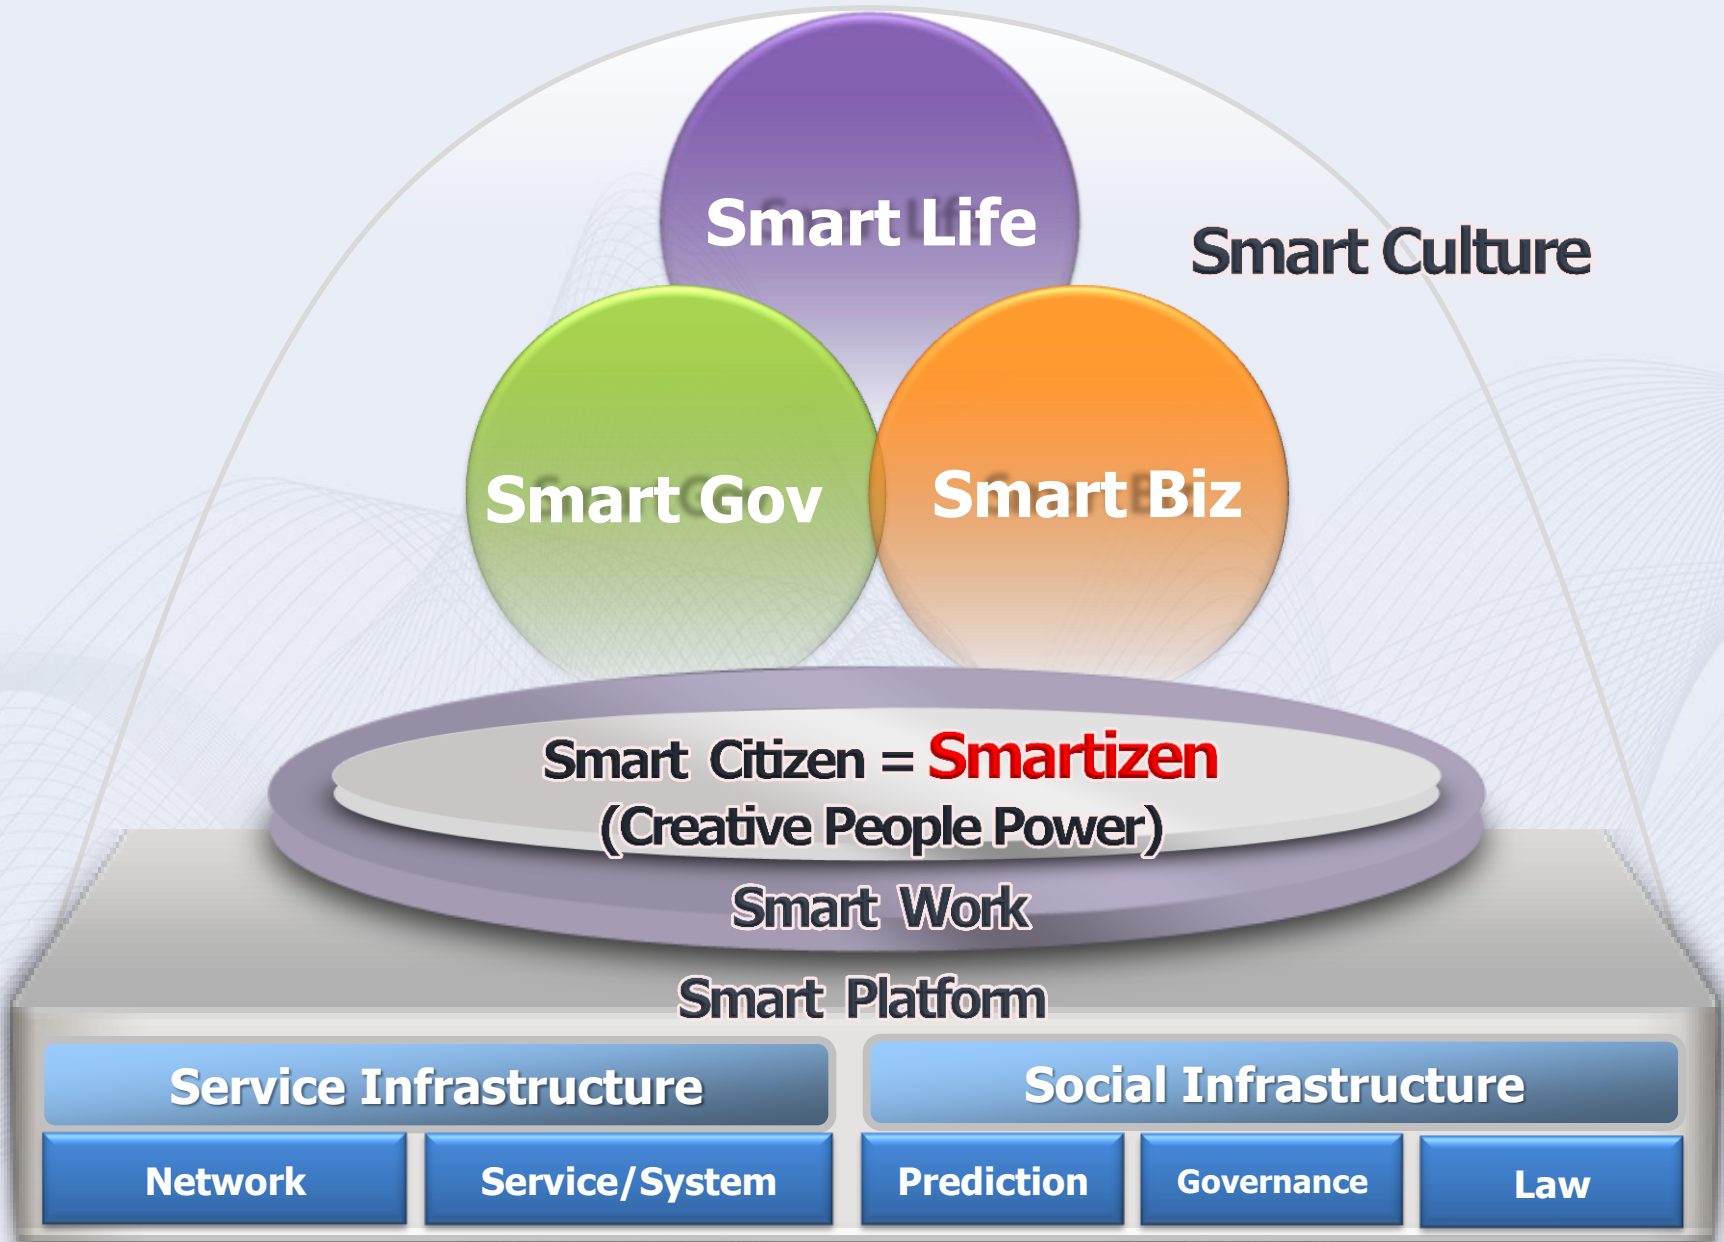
Smart Life

Smart Culture

Smart Gov

Smart Biz

Smart Citizen = Smartizen
(Creative People Power)

Smart Work

Smart Platform

Service Infrastructure

Social Infrastructure

Network

Service/System

Prediction

Governance

Law